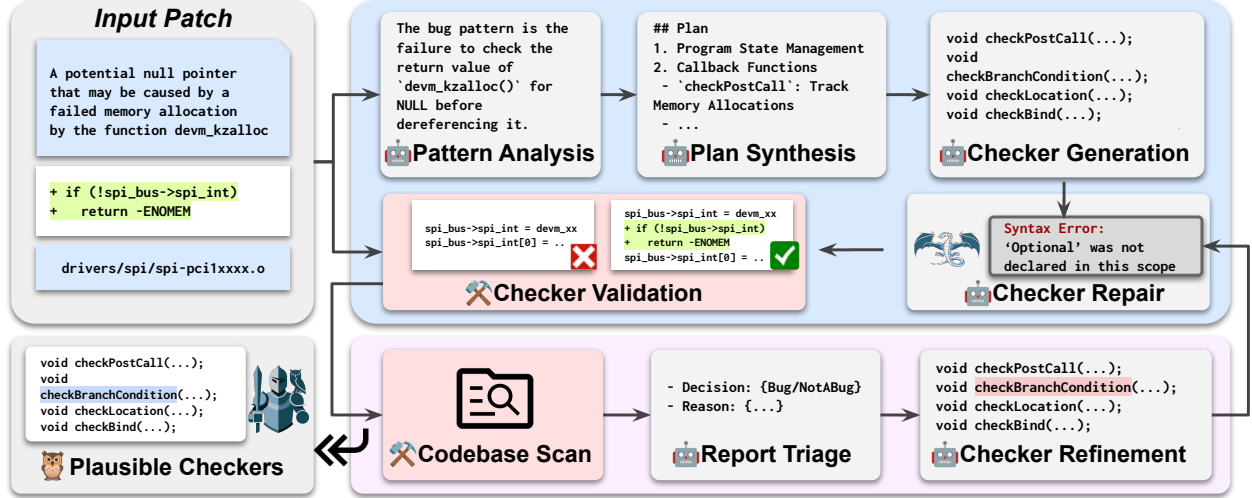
Input Patch

A potential null pointer that may be caused by a failed memory allocation by the function devm_kzalloc

+ if (!spi_bus->spi_int)
+ return -ENOMEM

drivers/spi/spi-pci1xxxx.o

The bug pattern is the failure to check the return value of `devm_kzalloc()` for NULL before dereferencing it.

Pattern Analysis

## Plan
1. Program State Management
2. Callback Functions
- `checkPostCall`: Track Memory Allocations
- ...

Plan Synthesis

void checkPostCall(...);
void checkBranchCondition(...);
void checkLocation(...);
void checkBind(...);

Checker Generation

spi_bus->spi_int = devm_xx
spi_bus->spi_int[0] = ..

spi_bus->spi_int = devm_xx
+ if (!spi_bus->spi_int)
+ return -ENOMEM
spi_bus->spi_int[0] = ..

Checker Validation

Syntax Error:
'Optional' was not declared in this scope

Checker Repair

void checkPostCall(...);
void checkBranchCondition(...);
void checkLocation(...);
void checkBind(...);

Plausible Checkers

Codebase Scan

- Decision: {Bug/NotABug}
- Reason: {...}

Report Triage

void checkPostCall(...);
void checkBranchCondition(...);
void checkLocation(...);
void checkBind(...);

Checker Refinement